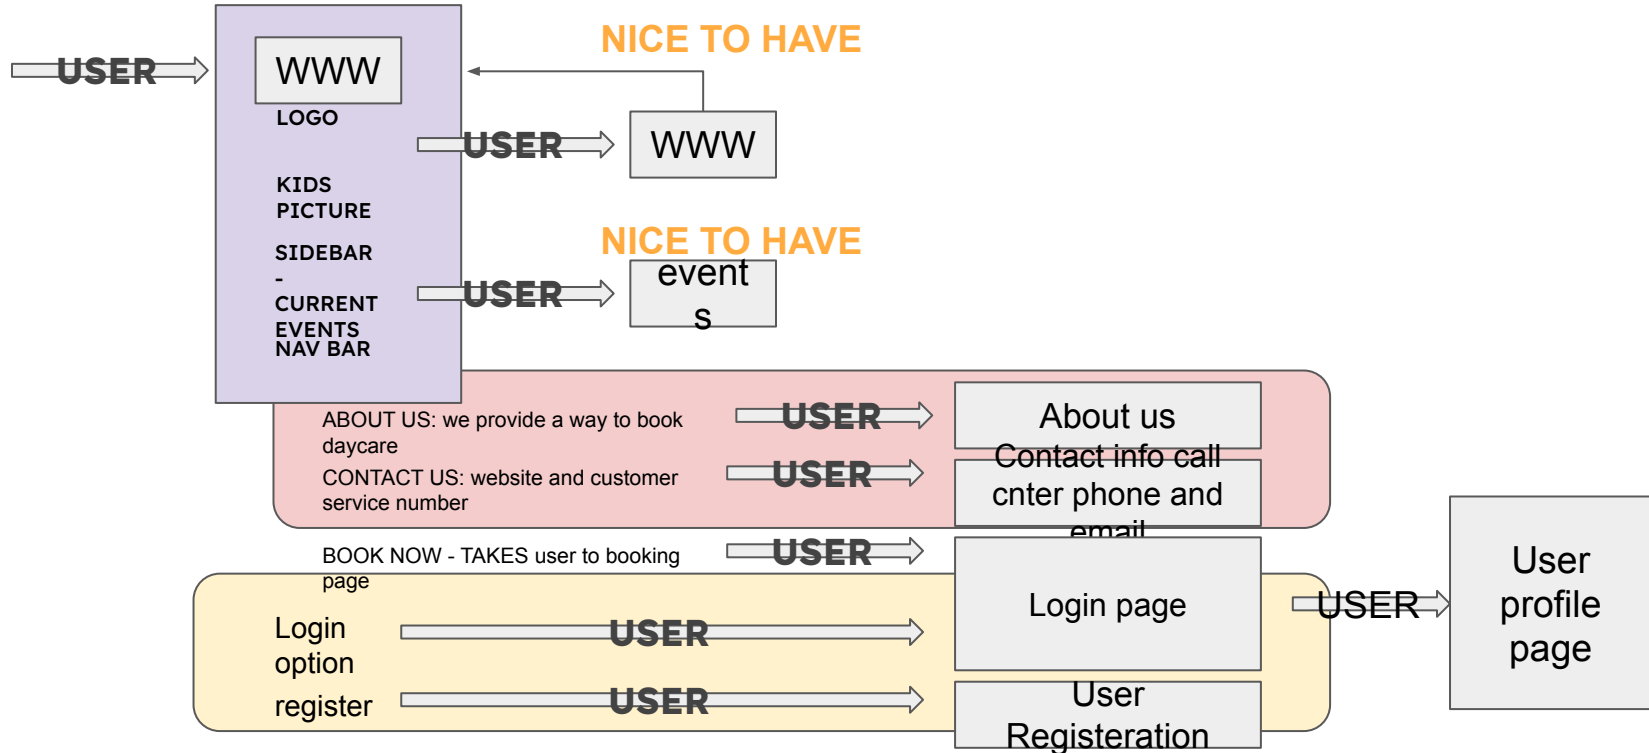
USER

WWW

LOGO

KIDS PICTURE

SIDEBAR - CURRENT EVENTS NAV BAR

NICE TO HAVE

USER

WWW

NICE TO HAVE

USER

event s

ABOUT US: we provide a way to book daycare

USER

About us

CONTACT US: website and customer service number

USER

Contact info call cnter phone and email

BOOK NOW - TAKES user to booking page

USER

Login page

USER

User profile page

Login option

USER

register

USER

User Registeration